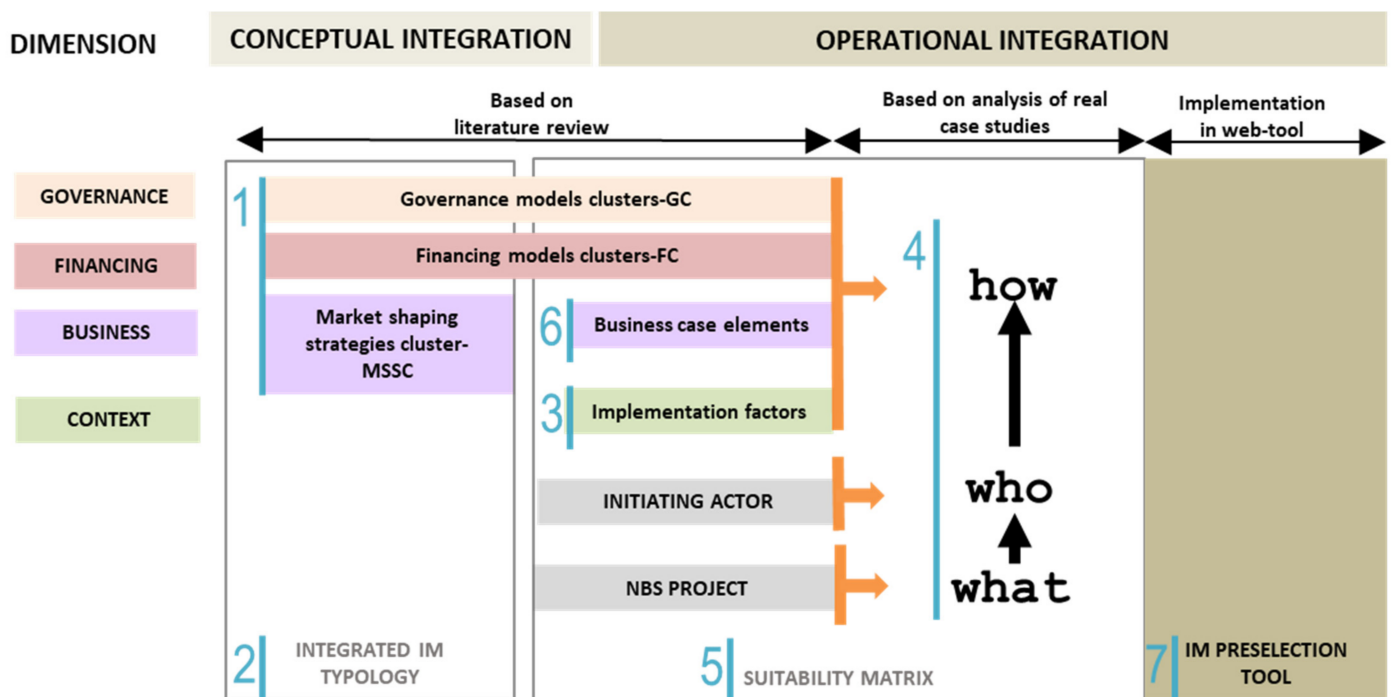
DIMENSION

CONCEPTUAL INTEGRATION

OPERATIONAL INTEGRATION

Based on literature review

Based on analysis of real case studies

Implementation in web-tool

GOVERNANCE

FINANCING

BUSINESS

CONTEXT

1

Governance models clusters-GC

Financing models clusters-FC

Market shaping strategies cluster-MSSC

6 Business case elements

3 Implementation factors

INITIATING ACTOR

NBS PROJECT

4

how

who

what

2 INTEGRATED IM TYPOLOGY

5 SUITABILITY MATRIX

7 IM PRESELECTION TOOL